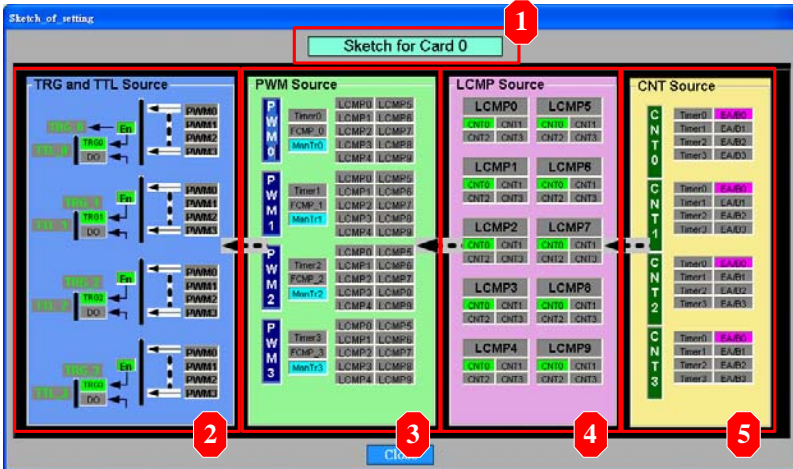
Sketch_of_setting

Sketch for Card 0

1

TRG and TTL Source

TRG 0 En PWM0 PWM1 PWM2 PWM3
TTL 0 TRG0 DO

TRG 1 En PWM0 PWM1 PWM2 PWM3
TTL 1 TRG1 DO

TRG 2 En PWM0 PWM1 PWM2 PWM3
TTL 2 TRG2 DO

TRG 3 En PWM0 PWM1 PWM2 PWM3
TTL 3 TRG3 DO

PWM Source

PWM0 Timer0 FCMP_0 ManTr0 LCMP0 LCMP5 LCMP1 LCMP6 LCMP2 LCMP7 LCMP3 LCMP8 LCMP4 LCMP9

PWM1 Timer1 FCMP_1 ManTr1 LCMP0 LCMP5 LCMP1 LCMP6 LCMP2 LCMP7 LCMP3 LCMP8 LCMP4 LCMP9

PWM2 Timer2 FCMP_2 ManTr2 LCMP0 LCMP5 LCMP1 LCMP6 LCMP2 LCMP7 LCMP3 LCMP8 LCMP4 LCMP9

PWM3 Timer3 FCMP_3 ManTr3 LCMP0 LCMP5 LCMP1 LCMP6 LCMP2 LCMP7 LCMP3 LCMP8 LCMP4 LCMP9

LCMP Source

LCMP0 CNT0 CNT1 CNT2 CNT3
LCMP5 CNT0 CNT1 CNT2 CNT3
LCMP1 CNT0 CNT1 CNT2 CNT3
LCMP6 CNT0 CNT1 CNT2 CNT3
LCMP2 CNT0 CNT1 CNT2 CNT3
LCMP7 CNT0 CNT1 CNT2 CNT3
LCMP3 CNT0 CNT1 CNT2 CNT3
LCMP8 CNT0 CNT1 CNT2 CNT3
LCMP4 CNT0 CNT1 CNT2 CNT3
LCMP9 CNT0 CNT1 CNT2 CNT3

CNT Source

CNT0 Timer0 EA/B0 Timer1 EA/B1 Timer2 EA/B2 Timer3 EA/B3
CNT1 Timer0 EA/B0 Timer1 EA/B1 Timer2 EA/B2 Timer3 EA/B3
CNT2 Timer0 EA/B0 Timer1 EA/B1 Timer2 EA/B2 Timer3 EA/B3
CNT3 Timer0 EA/B0 Timer1 EA/B1 Timer2 EA/B2 Timer3 EA/B3

2 3 4 5

Close